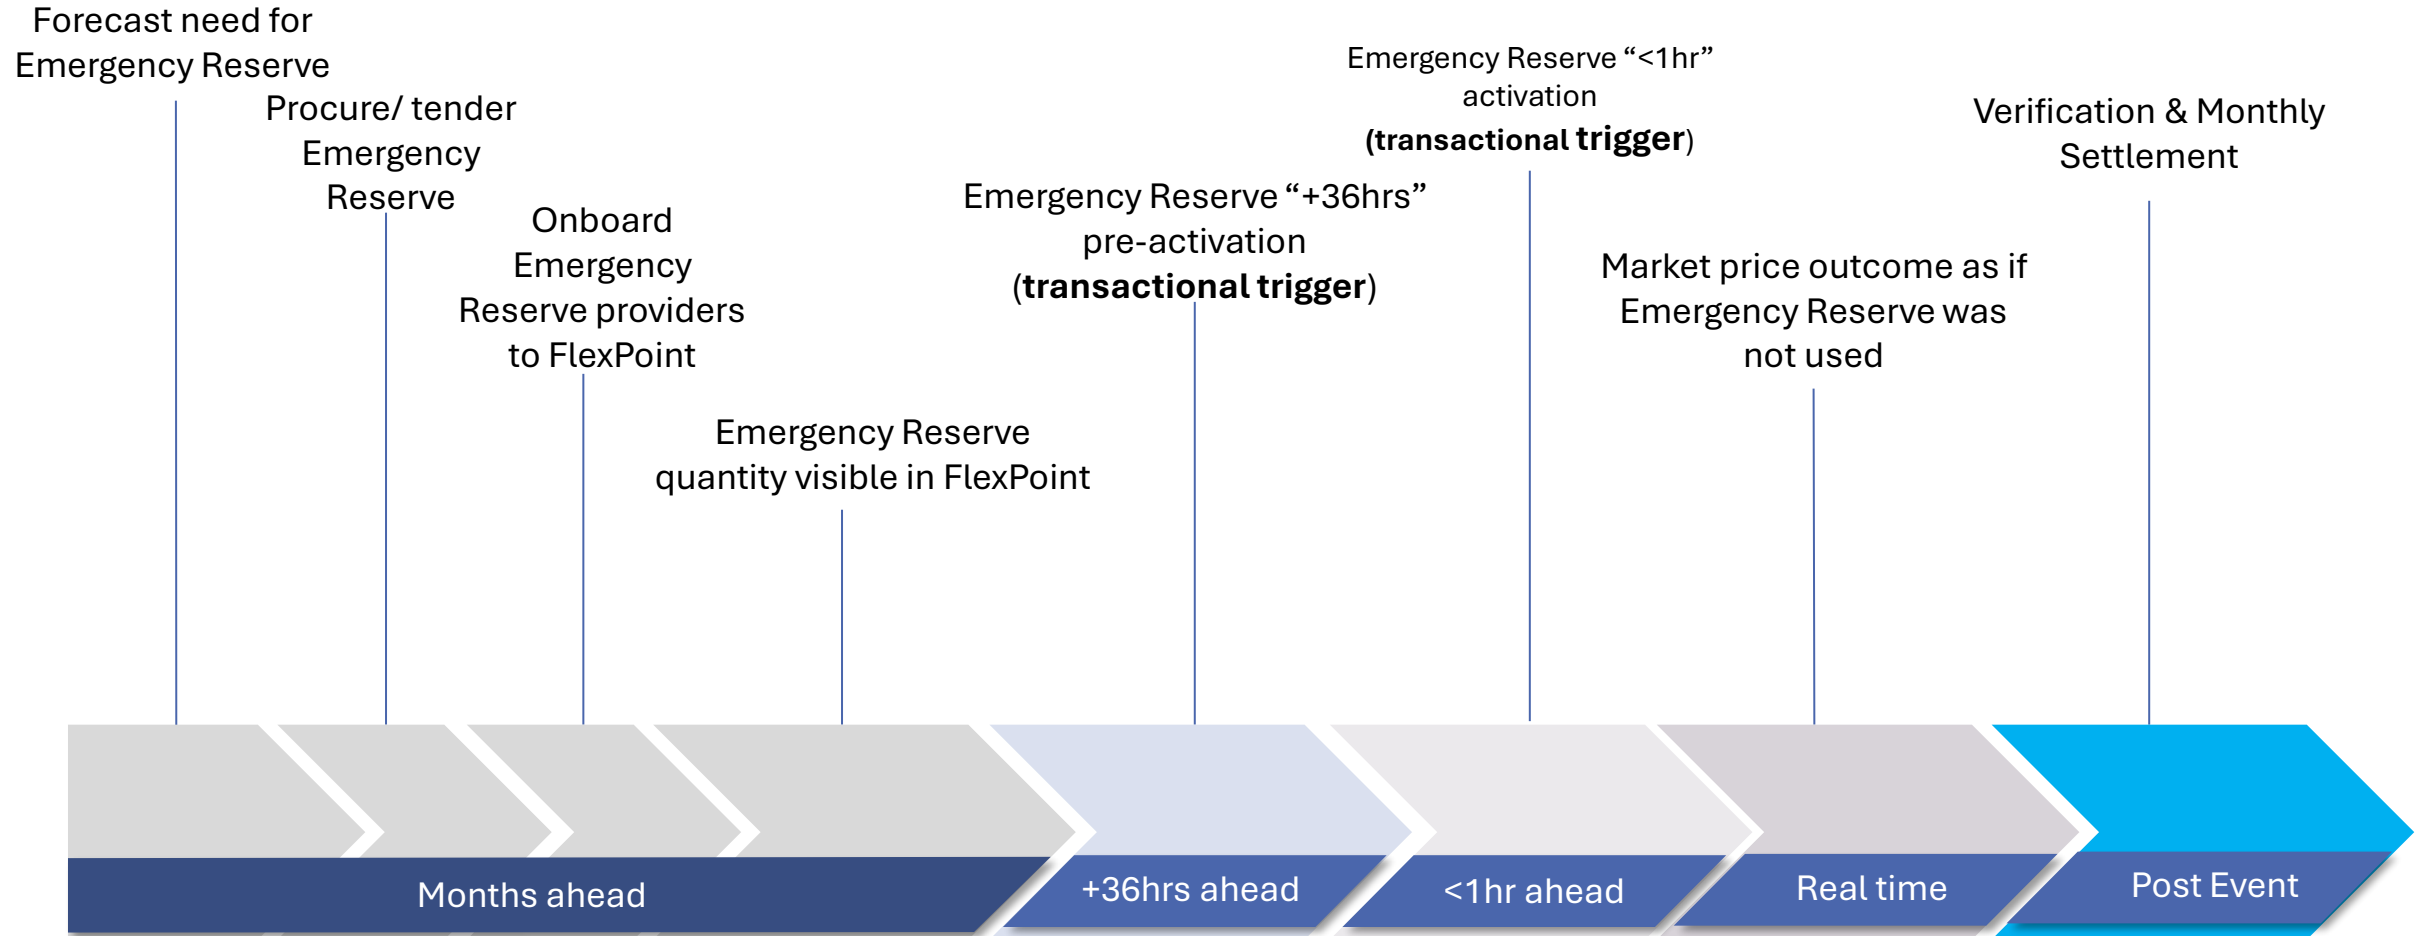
Forecast need for Emergency Reserve

Procure/ tender Emergency Reserve

Onboard Emergency Reserve providers to FlexPoint

Emergency Reserve quantity visible in FlexPoint

Emergency Reserve “+36hrs” pre-activation (**transactional trigger**)

Emergency Reserve “<1hr” activation (**transactional trigger**)

Market price outcome as if Emergency Reserve was not used

Verification & Monthly Settlement

Months ahead

+36hrs ahead

<1hr ahead

Real time

Post Event